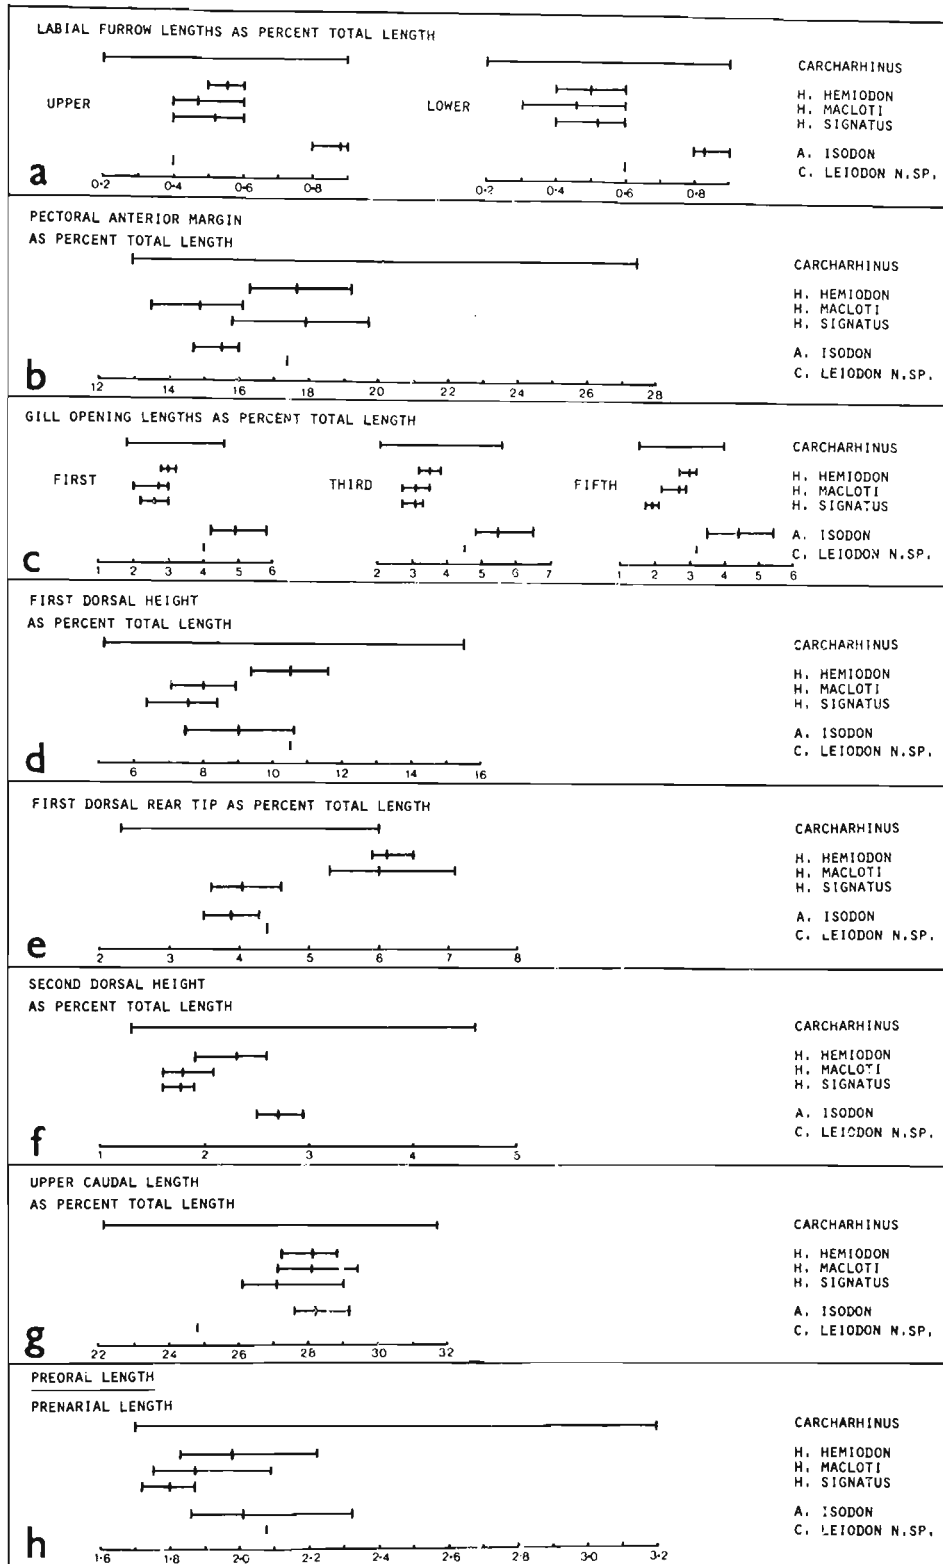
LABIAL FURROW LENGTHS AS PERCENT TOTAL LENGTH

UPPER

LOWER

CARCHARHINUS

H. HEMIODON
H. MACLOTI
H. SIGNATUS

A. ISODON
C. LEIODON N.SP.

a

0·2 0·4 0·6 0·8

0·2 0·4 0·6 0·8

PECTORAL ANTERIOR MARGIN AS PERCENT TOTAL LENGTH

CARCHARHINUS

H. HEMIODON
H. MACLOTI
H. SIGNATUS

A. ISODON
C. LEIODON N.SP.

b

12 14 16 18 20 22 24 26 28

GILL OPENING LENGTHS AS PERCENT TOTAL LENGTH

FIRST

THIRD

FIFTH

CARCHARHINUS

H. HEMIODON
H. MACLOTI
H. SIGNATUS

A. ISODON
C. LEIODON N.SP.

c

1 2 3 4 5 6

2 3 4 5 6 7

1 2 3 4 5 6

FIRST DORSAL HEIGHT AS PERCENT TOTAL LENGTH

CARCHARHINUS

H. HEMIODON
H. MACLOTI
H. SIGNATUS

A. ISODON
C. LEIODON N.SP.

d

6 8 10 12 14 16

FIRST DORSAL REAR TIP AS PERCENT TOTAL LENGTH

CARCHARHINUS

H. HEMIODON
H. MACLOTI
H. SIGNATUS

A. ISODON
C. LEIODON N.SP.

e

2 3 4 5 6 7 8

SECOND DORSAL HEIGHT AS PERCENT TOTAL LENGTH

CARCHARHINUS

H. HEMIODON
H. MACLOTI
H. SIGNATUS

A. ISODON
C. LEIODON N.SP.

f

1 2 3 4 5

UPPER CAUDAL LENGTH AS PERCENT TOTAL LENGTH

CARCHARHINUS

H. HEMIODON
H. MACLOTI
H. SIGNATUS

A. ISODON
C. LEIODON N.SP.

g

22 24 26 28 30 32

$\frac{\text{PREORAL LENGTH}}{\text{PRENARIAL LENGTH}}$

CARCHARHINUS

H. HEMIODON
H. MACLOTI
H. SIGNATUS

A. ISODON
C. LEIODON N.SP.

h

1·6 1·8 2·0 2·2 2·4 2·6 2·8 3·0 3·2